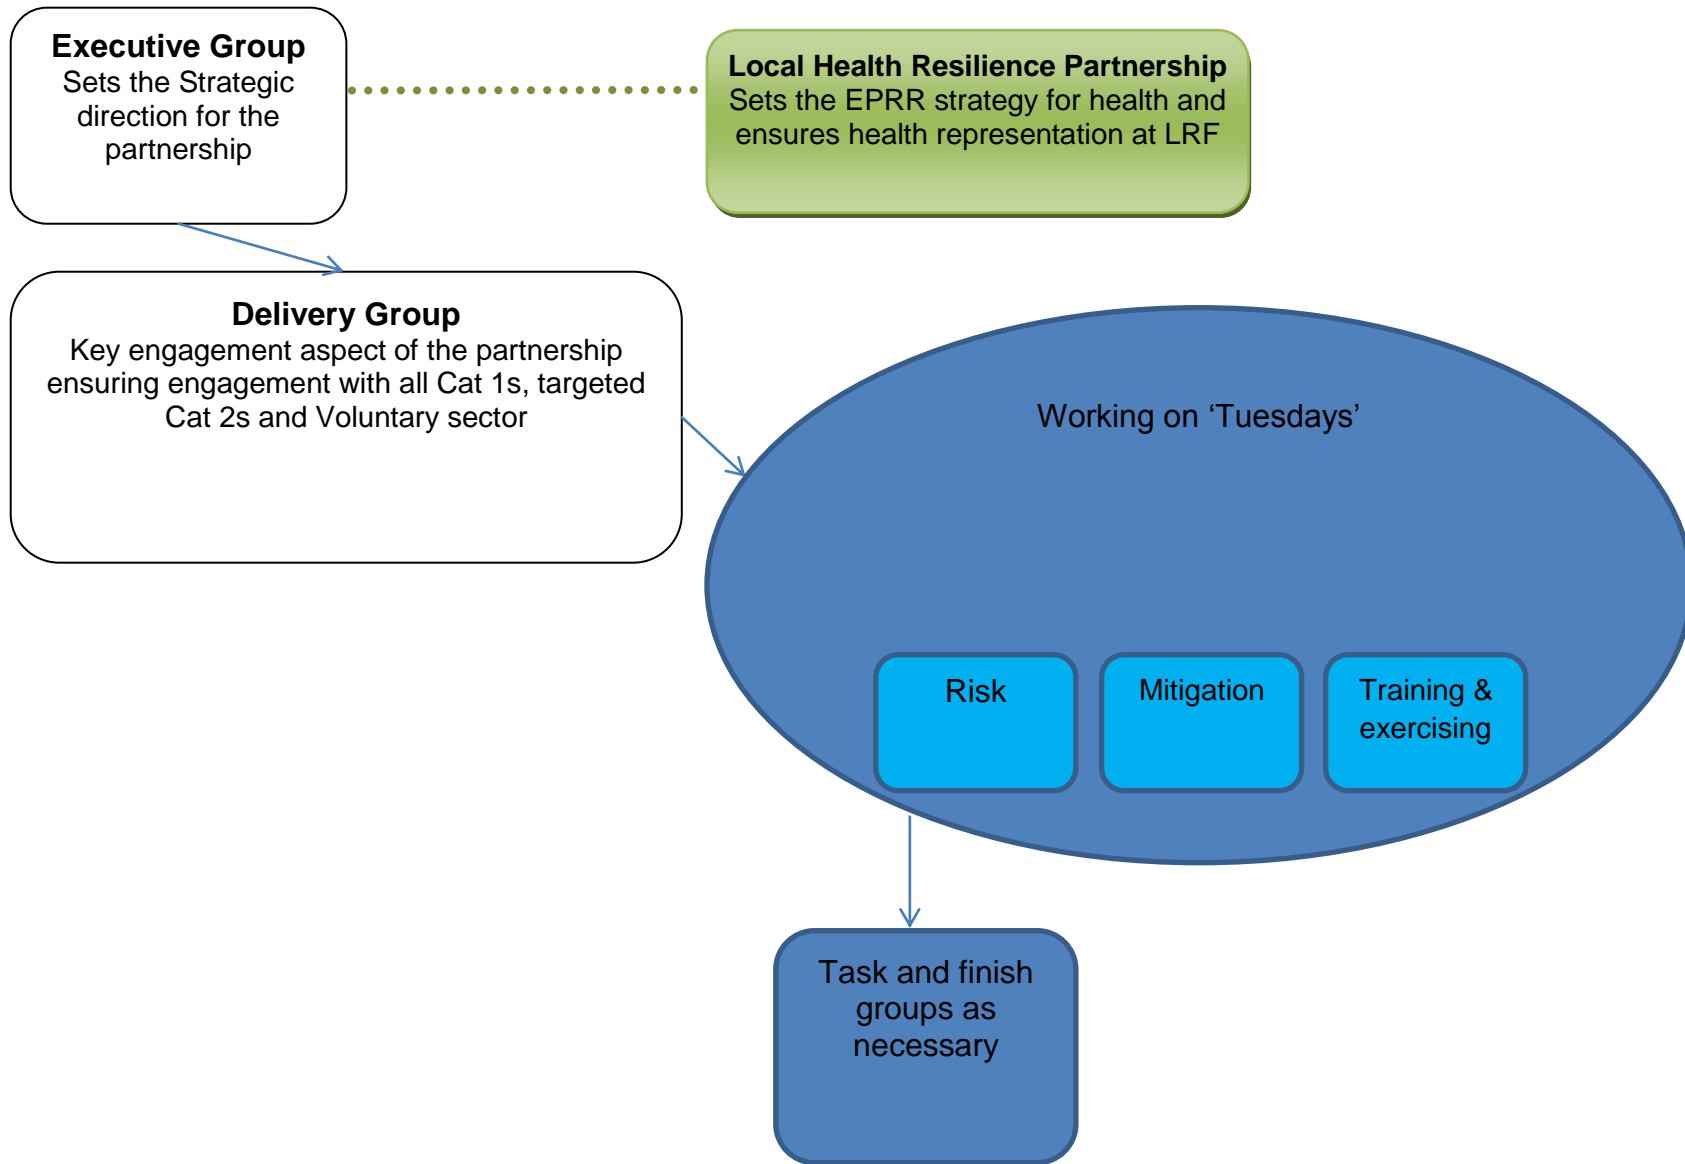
Executive Group
Sets the Strategic direction for the partnership

Local Health Resilience Partnership
Sets the EPRR strategy for health and ensures health representation at LRF

Delivery Group
Key engagement aspect of the partnership ensuring engagement with all Cat 1s, targeted Cat 2s and Voluntary sector

Working on ‘Tuesdays’

Risk

Mitigation

Training & exercising

Task and finish groups as necessary